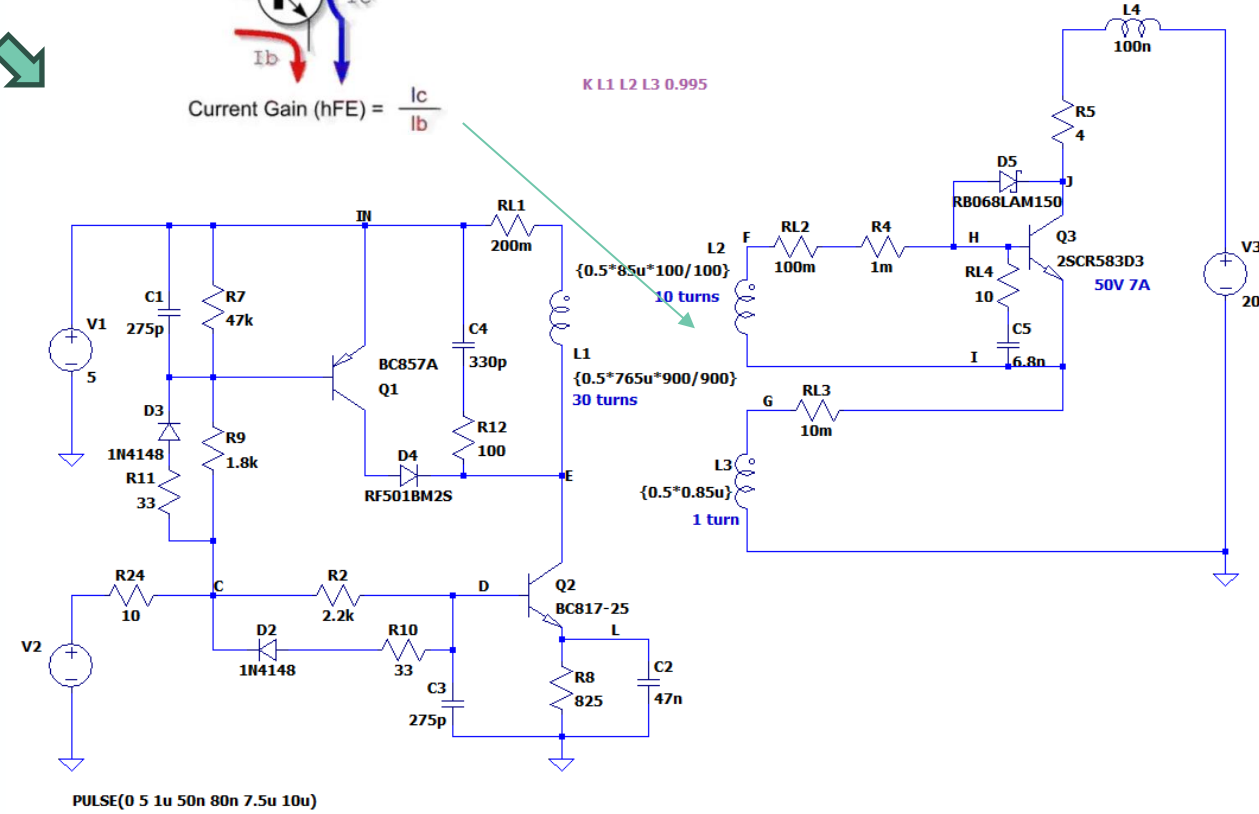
Ib

Current Gain (hFE) = $\frac{Ic}{Ib}$

K L1 L2 L3 0.995

L4
100n

R5
4

D5
RB068LAM150

J

Q3
2SCR583D3
50V 7A

V3
20

IN

RL1
200m

C1
275p

R7
47k

V1
5

C4
330p

BC857A
Q1

L1
{0.5*765u*900/900}
30 turns

L2
{0.5*85u*100/100}
10 turns

F

RL2
100m

R4
1m

H

RL4
10

C5
6.8n

I

RL3
10m

G

L3
{0.5*0.85u}
1 turn

D3
1N4148

R11
33

R9
1.8k

D4
RF501BM2S

R12
100

E

R24
10

C

R2
2.2k

D

Q2
BC817-25

L

V2

D2
1N4148

R10
33

C3
275p

R8
825

C2
47n

PULSE(0 5 1u 50n 80n 7.5u 10u)